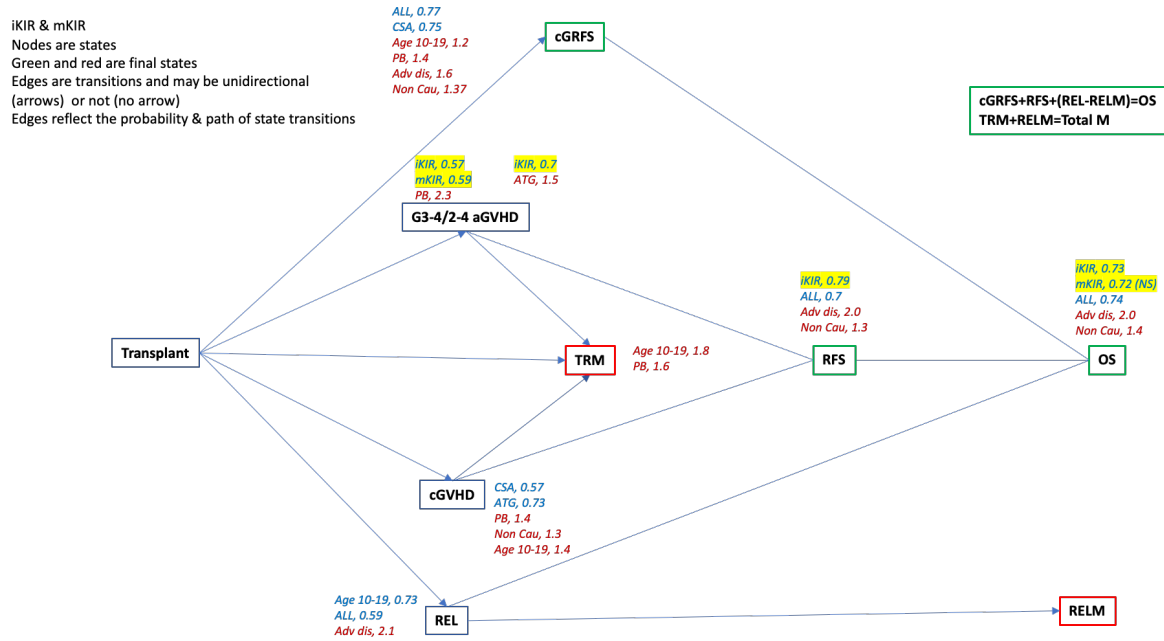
iKIR & mKIR
Nodes are states
Green and red are final states
Edges are transitions and may be unidirectional (arrows) or not (no arrow)
Edges reflect the probability & path of state transitions

ALL, 0.77
CSA, 0.75
Age 10-19, 1.2
PB, 1.4
Adv dis, 1.6
Non Cau, 1.37

cGRFS

cGRFS+RFS+(REL-RELM)=OS
TRM+RELM=Total M

iKIR, 0.57
mKIR, 0.59
PB, 2.3

iKIR, 0.7
ATG, 1.5

G3-4/2-4 aGVHD

iKIR, 0.79
ALL, 0.7
Adv dis, 2.0
Non Cau, 1.3

iKIR, 0.73
mKIR, 0.72 (NS)
ALL, 0.74
Adv dis, 2.0
Non Cau, 1.4

Transplant

TRM

Age 10-19, 1.8
PB, 1.6

RFS

OS

cGVHD

CSA, 0.57
ATG, 0.73
PB, 1.4
Non Cau, 1.3
Age 10-19, 1.4

Age 10-19, 0.73
ALL, 0.59
Adv dis, 2.1

REL

RELM